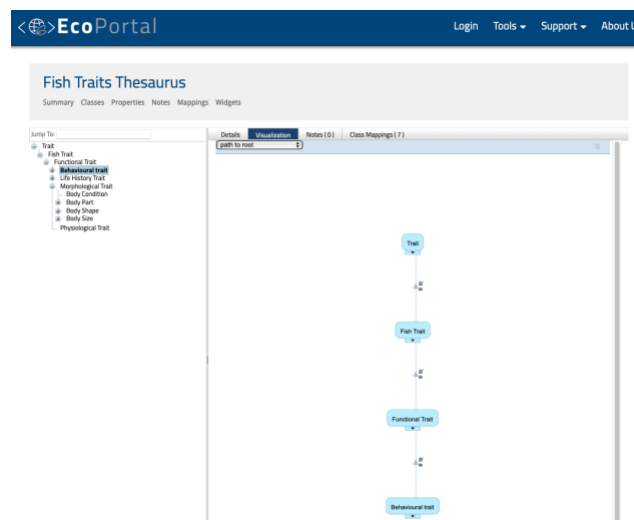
EcoPortal

Login Tools ▾ Support ▾ About U

Fish Traits Thesaurus

Summary Classes Properties Notes Mappings Widgets

Jump To:

Trait
Fish Trait
Functional Trait
Behavioural trait
Life History Trait
Morphological Trait
Body Condition
Body Part
Body Shape
Body Size
Physiological Trait

Details Visualization Notes (0) Class Mappings (7)

path to root

Trait

Fish Trait

Functional Trait

Behavioural trait